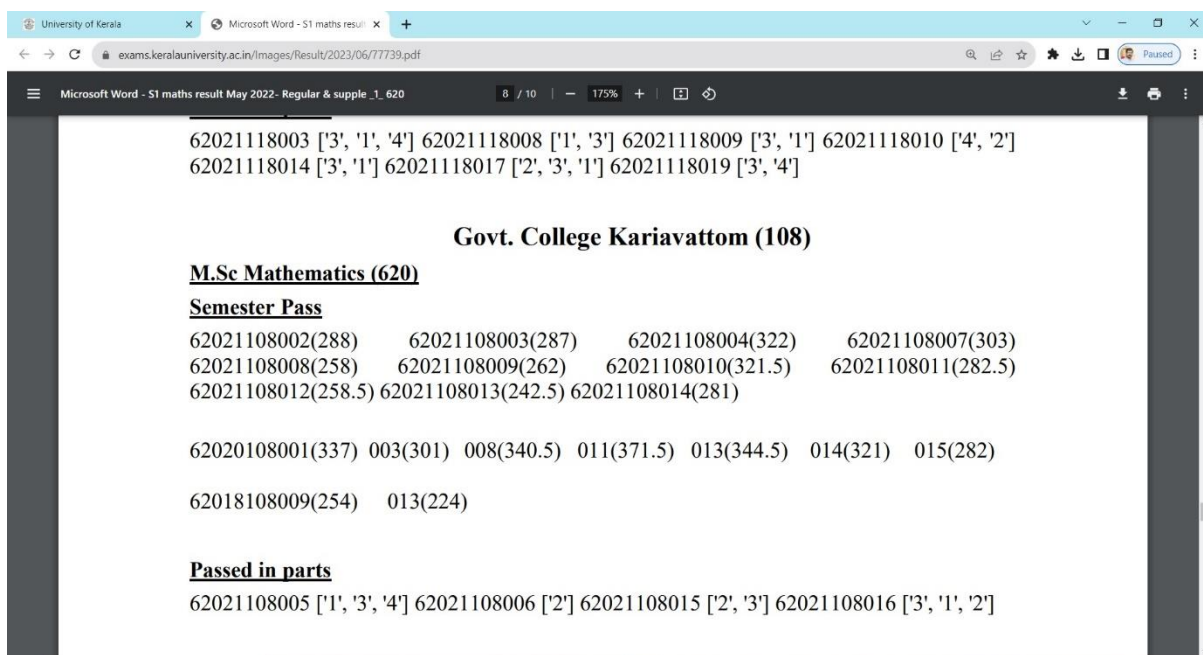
University of Kerala
Microsoft Word - S1 maths result
exams.keralauniversity.ac.in/Images/Result/2023/06/77739.pdf
Paused
Microsoft Word - S1 maths result May 2022- Regular & supple _1_ 620
8 / 10 | — 175% +

62021118003 ['3', '1', '4'] 62021118008 ['1', '3'] 62021118009 ['3', '1'] 62021118010 ['4', '2'] 62021118014 ['3', '1'] 62021118017 ['2', '3', '1'] 62021118019 ['3', '4']

Govt. College Kariavattom (108)

M.Sc Mathematics (620)

Semester Pass

62021108002(288) 62021108003(287) 62021108004(322) 62021108007(303) 62021108008(258) 62021108009(262) 62021108010(321.5) 62021108011(282.5) 62021108012(258.5) 62021108013(242.5) 62021108014(281)

62020108001(337) 003(301) 008(340.5) 011(371.5) 013(344.5) 014(321) 015(282)

62018108009(254) 013(224)

Passed in parts

62021108005 ['1', '3', '4'] 62021108006 ['2'] 62021108015 ['2', '3'] 62021108016 ['3', '1', '2']